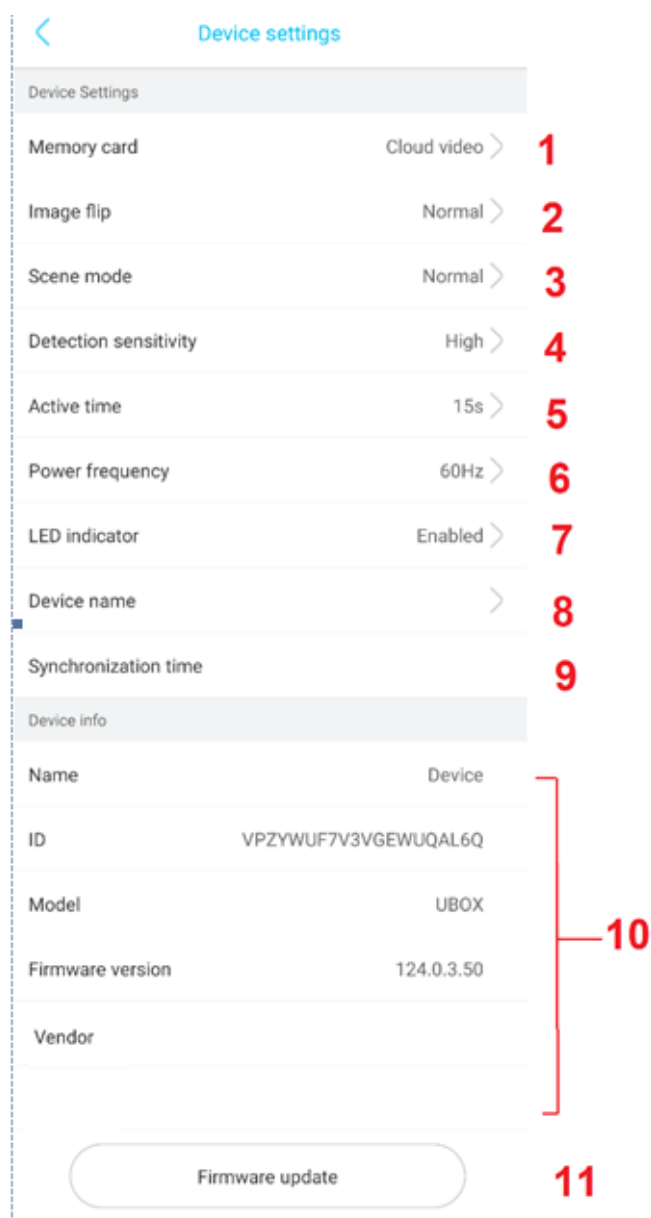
Device settings

Device Settings

Memory card Cloud video 1

Image flip Normal 2

Scene mode Normal 3

Detection sensitivity High 4

Active time 15s 5

Power frequency 60Hz 6

LED indicator Enabled 7

Device name 8

Synchronization time 9

Device info

Name Device

ID VPZYWUF7V3VGEWUQAL6Q

Model UBOX

Firmware version 124.0.3.50

Vendor

10

Firmware update 11